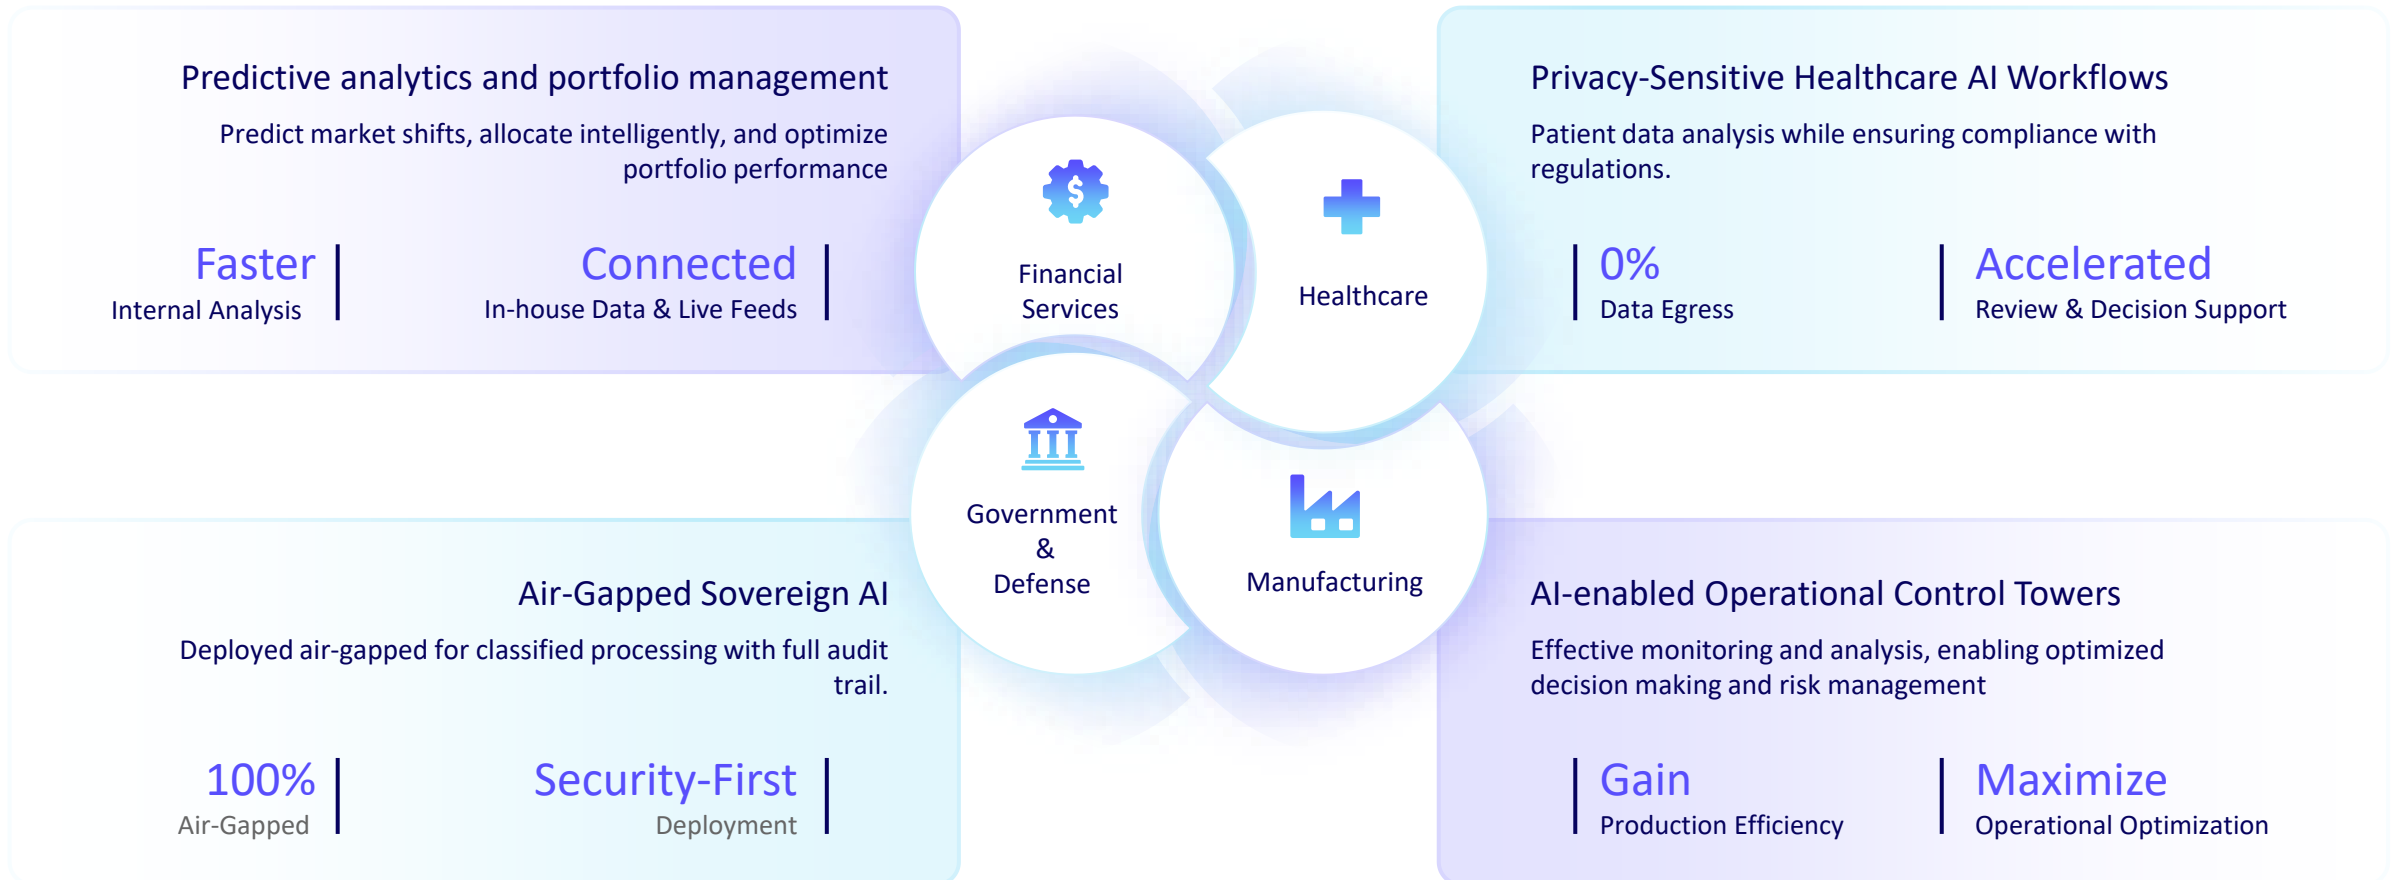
Predictive analytics and portfolio management

Predict market shifts, allocate intelligently, and optimize portfolio performance

Faster
Internal Analysis

Connected
In-house Data & Live Feeds

Financial Services

Healthcare

Government & Defense

Manufacturing

Privacy-Sensitive Healthcare AI Workflows

Patient data analysis while ensuring compliance with regulations.

0%
Data Egress

Accelerated
Review & Decision Support

Air-Gapped Sovereign AI

Deployed air-gapped for classified processing with full audit trail.

100%
Air-Gapped

Security-First
Deployment

AI-enabled Operational Control Towers

Effective monitoring and analysis, enabling optimized decision making and risk management

Gain
Production Efficiency

Maximize
Operational Optimization